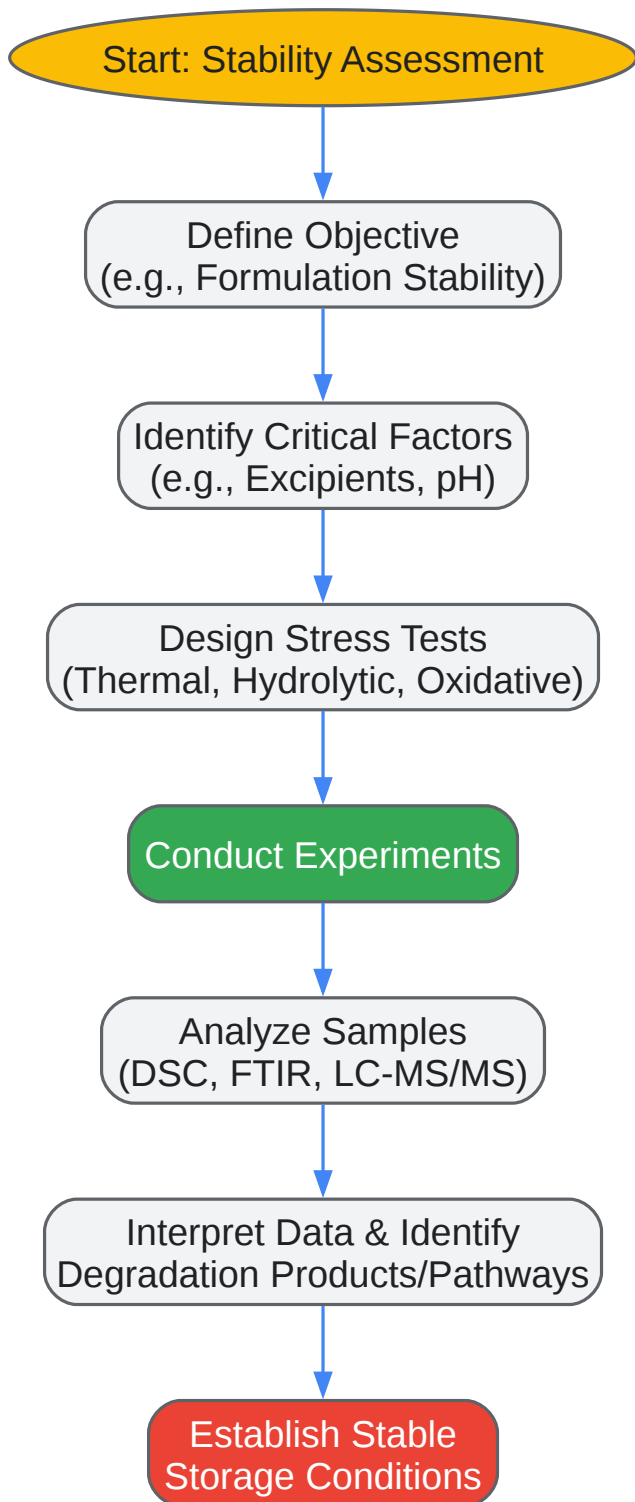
Start: Stability Assessment

Define Objective
(e.g., Formulation Stability)

Identify Critical Factors
(e.g., Excipients, pH)

Design Stress Tests
(Thermal, Hydrolytic, Oxidative)

Conduct Experiments

Analyze Samples
(DSC, FTIR, LC-MS/MS)

Interpret Data & Identify
Degradation Products/Pathways

Establish Stable
Storage Conditions